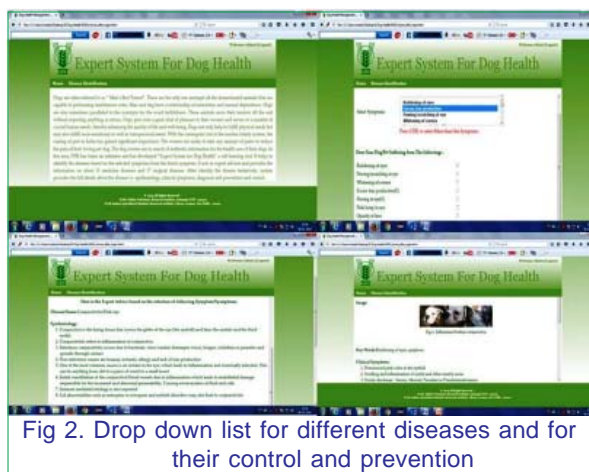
Expert System For Dog Health

Home Disease Identification

Expert System For Dog Health

Select Symptoms

Redness of eyes

Expert System For Dog Health

Home Disease Identification

Expert System For Dog Health

Fig 2. Drop down list for different diseases and for their control and prevention